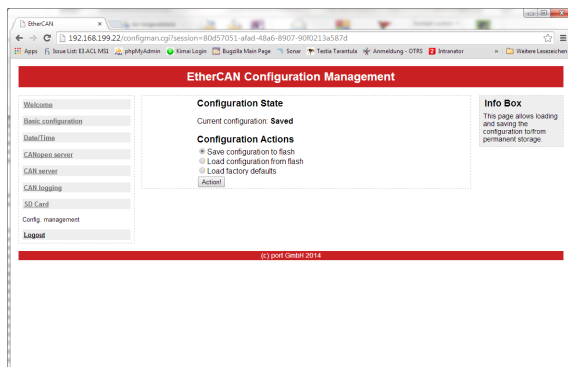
EtherCAN ×

192.168.199.22/configman.cgi?session=80d57051-afad-48a6-8907-90f0213a587d

Apps Issue List: E3.ACL MS1 phpMyAdmin Kimai Login Bugzilla Main Page Sonar Testia Tarantula Anmeldung - OTRS Intranator » Weitere Lesezeichen

EtherCAN Configuration Management

Welcome
Basic configuration
Date/Time
CANopen server
CAN server
CAN logging
SD Card
Config. management
Logout

Configuration State

Current configuration: Saved

Configuration Actions

Save configuration to flash
Load configuration from flash
Load factory defaults
Action!

Info Box

This page allows loading and saving the configuration to/from permanent storage.

(c) port GmbH 2014